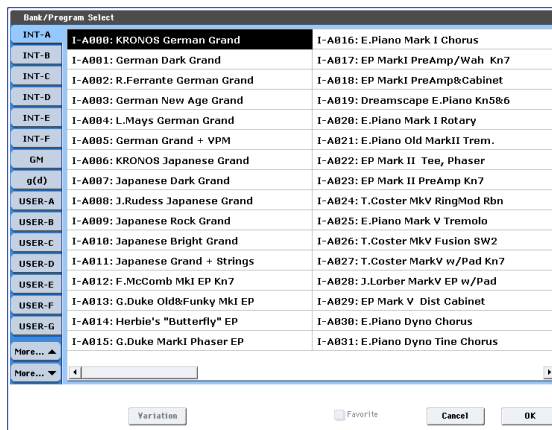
Bank/Program Select

INT-A
INT-B
INT-C
INT-D
INT-E
INT-F
GM
g(d)
USER-A
USER-B
USER-C
USER-D
USER-E
USER-F
USER-G
More... ▲
More... ▼

I-A000: KRONOS German Grand
I-A001: German Dark Grand
I-A002: R.Ferrante German Grand
I-A003: German New Age Grand
I-A004: L.Mays German Grand
I-A005: German Grand + VPM
I-A006: KRONOS Japanese Grand
I-A007: Japanese Dark Grand
I-A008: J.Rudess Japanese Grand
I-A009: Japanese Rock Grand
I-A010: Japanese Bright Grand
I-A011: Japanese Grand + Strings
I-A012: F.McComb MkI EP Kn7
I-A013: G.Duke Old&Funky MkI EP
I-A014: Herbie's "Butterfly" EP
I-A015: G.Duke MarkI Phaser EP

I-A016: E.Piano Mark I Chorus
I-A017: EP MarkI PreAmp/Wah Kn7
I-A018: EP MarkI PreAmp&Cabinet
I-A019: Dreamscape E.Piano Kn5&6
I-A020: E.Piano Mark I Rotary
I-A021: E.Piano Old MarkII Trem.
I-A022: EP Mark II Tee, Phaser
I-A023: EP Mark II PreAmp Kn7
I-A024: T.Coster MkV RingMod Rbn
I-A025: E.Piano Mark V Tremolo
I-A026: T.Coster MkV Fusion SW2
I-A027: T.Coster MarkV w/Pad Kn7
I-A028: J.Lorber MarkV EP w/Pad
I-A029: EP Mark V Dist Cabinet
I-A030: E.Piano Dyno Chorus
I-A031: E.Piano Dyno Tine Chorus

Variation
Favorite
Cancel
OK